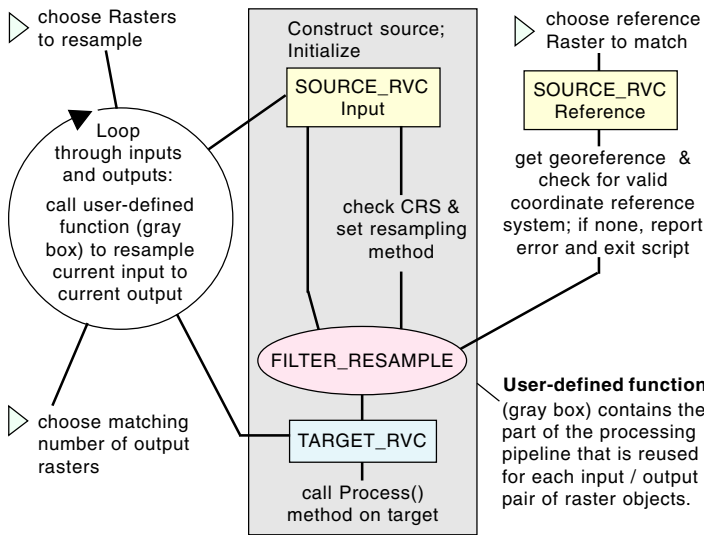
choose Rasters to resample

Loop through inputs and outputs: call user-defined function (gray box) to resample current input to current output

choose matching number of output rasters

Construct source; Initialize

SOURCE_RVC Input

check CRS & set resampling method

FILTER_RESAMPLE

TARGET_RVC

call Process() method on target

choose reference Raster to match

SOURCE_RVC Reference

get georeference & check for valid coordinate reference system; if none, report error and exit script

User-defined function (gray box) contains the part of the processing pipeline that is reused for each input / output pair of raster objects.